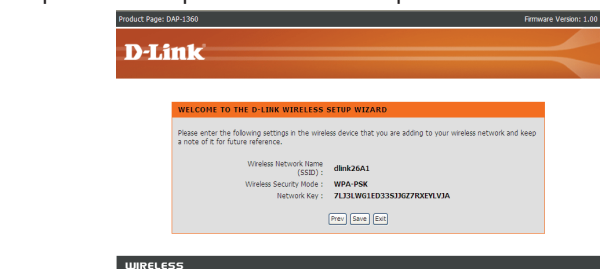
Product Page: DAP-1360

Firmware Version: 1.00

D-Link

WELCOME TO THE D-LINK WIRELESS SETUP WIZARD

Please enter the following settings in the wireless device that you are adding to your wireless network and keep a note of it for future reference.

| | |
|---|---|
| Wireless Network Name (SSID) : | dlink26A1 |
| Wireless Security Mode : | WPA-PSK |
| Network Key : | 7LJ3LWG1ED33SJJGZ7RXEYLVJA |

Prev Save Exit

WIRELESS